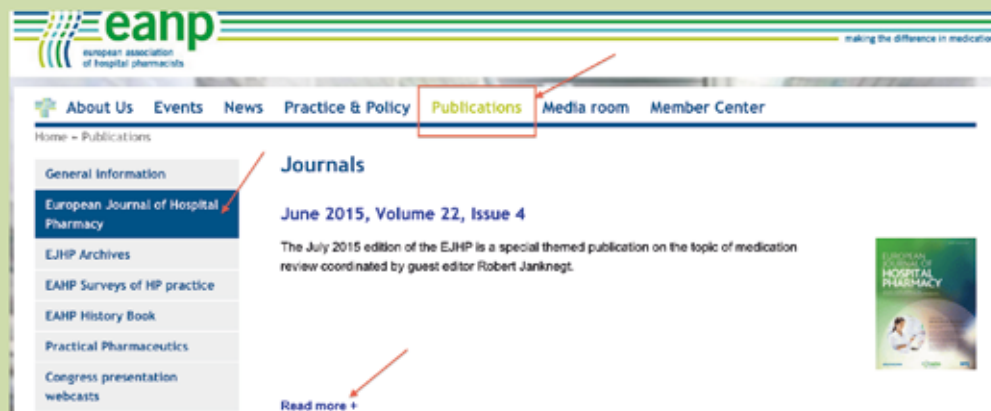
eanp
european association of hospital pharmacists

making the difference in medicatio

About Us Events News Practice & Policy Publications Media room Member Center

Home » Publications

General information
European Journal of Hospital Pharmacy
EJHP Archives
EAHP Surveys of HP practice
EAHP History Book
Practical Pharmaceutics
Congress presentation webcasts

Journals

June 2015, Volume 22, Issue 4

The July 2015 edition of the EJHP is a special themed publication on the topic of medication review coordinated by guest editor Robert Janknegt.

EUROPEAN JOURNAL OF HOSPITAL PHARMACY

Read more +